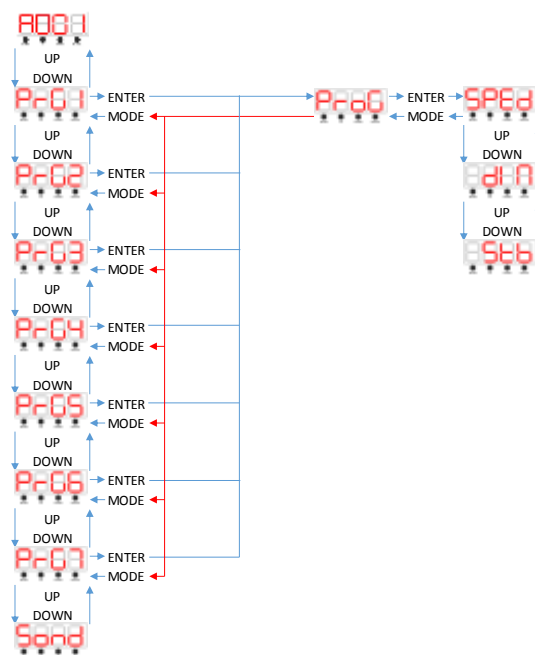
AD01
UP
DOWN
PrG1 ENTER
MODE
ProG ENTER
MODE
SPEd
UP
DOWN
AdIN
UP
DOWN
ASt6
UP
DOWN
PrG2 ENTER
MODE
UP
DOWN
PrG3 ENTER
MODE
UP
DOWN
PrG4 ENTER
MODE
UP
DOWN
PrG5 ENTER
MODE
UP
DOWN
PrG6 ENTER
MODE
UP
DOWN
PrG7 ENTER
MODE
UP
DOWN
Sond